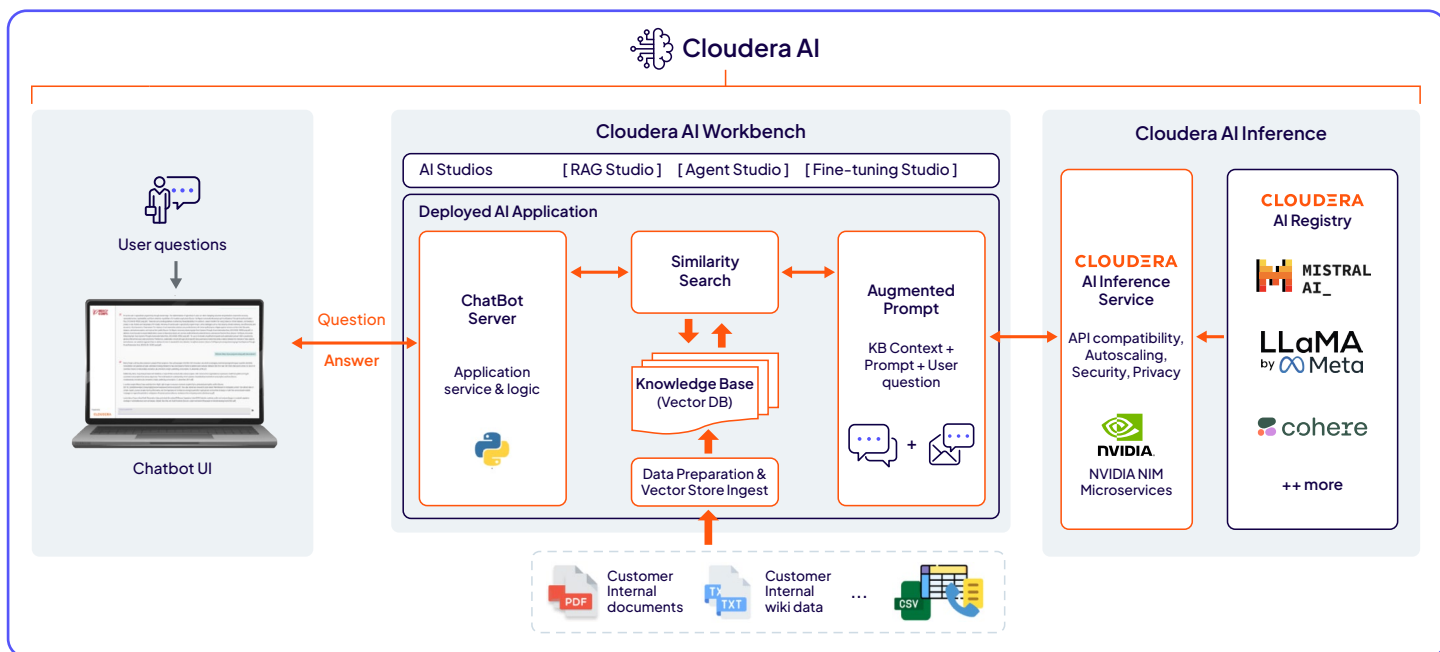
Cloudera AI

User questions

Chatbot UI

Question

Answer

Cloudera AI Workbench

AI Studios [ RAG Studio ] [ Agent Studio ] [ Fine-tuning Studio ]

Deployed AI Application

ChatBot Server

Application service & logic

Similarity Search

Knowledge Base (Vector DB)

Data Preparation & Vector Store Ingest

Augmented Prompt

KB Context + Prompt + User question

+

Customer Internal documents

PDF

TXT

Customer Internal wiki data

...

CSV

Cloudera AI Inference

CLOUDERA AI Inference Service

API compatibility, Autoscaling, Security, Privacy

NVIDIA

NVIDIA NIM Microservices

CLOUDERA AI Registry

MISTRAL AI_

LLaMA by Meta

cohere

++ more